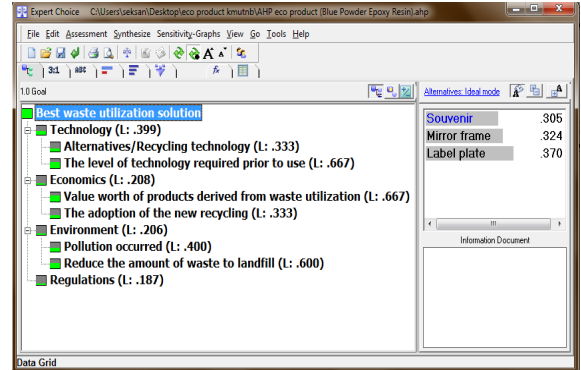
Expert Choice C:\Users\seksan\Desktop\eco product kmutnb\AHP eco product (Blue Powder Epoxy Resin).ahp

File Edit Assessment Synthesize Sensitivity-Graphs View Go Tools Help

3:1 ABC

1.0 Goal

Alternatives: Ideal mode

Best waste utilization solution
Technology (L: .399)
Alternatives/Recycling technology (L: .333)
The level of technology required prior to use (L: .667)
Economics (L: .208)
Value worth of products derived from waste utilization (L: .667)
The adoption of the new recycling (L: .333)
Environment (L: .206)
Pollution occurred (L: .400)
Reduce the amount of waste to landfill (L: .600)
Regulations (L: .187)

| Souvenir | .305 |
|---|---|
| Mirror frame | .324 |
| Label plate | .370 |

Information Document

Data Grid